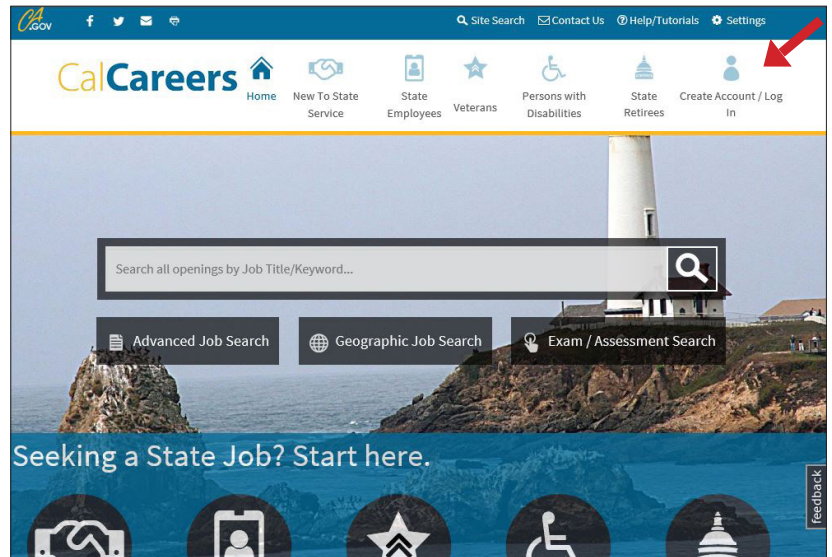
CA.GOV

Site Search Contact Us Help/Tutorials Settings

CalCareers

Home New To State Service State Employees Veterans Persons with Disabilities State Retirees Create Account / Log In

Search all openings by Job Title/Keyword...

Advanced Job Search Geographic Job Search Exam / Assessment Search

Seeking a State Job? Start here.

feedback